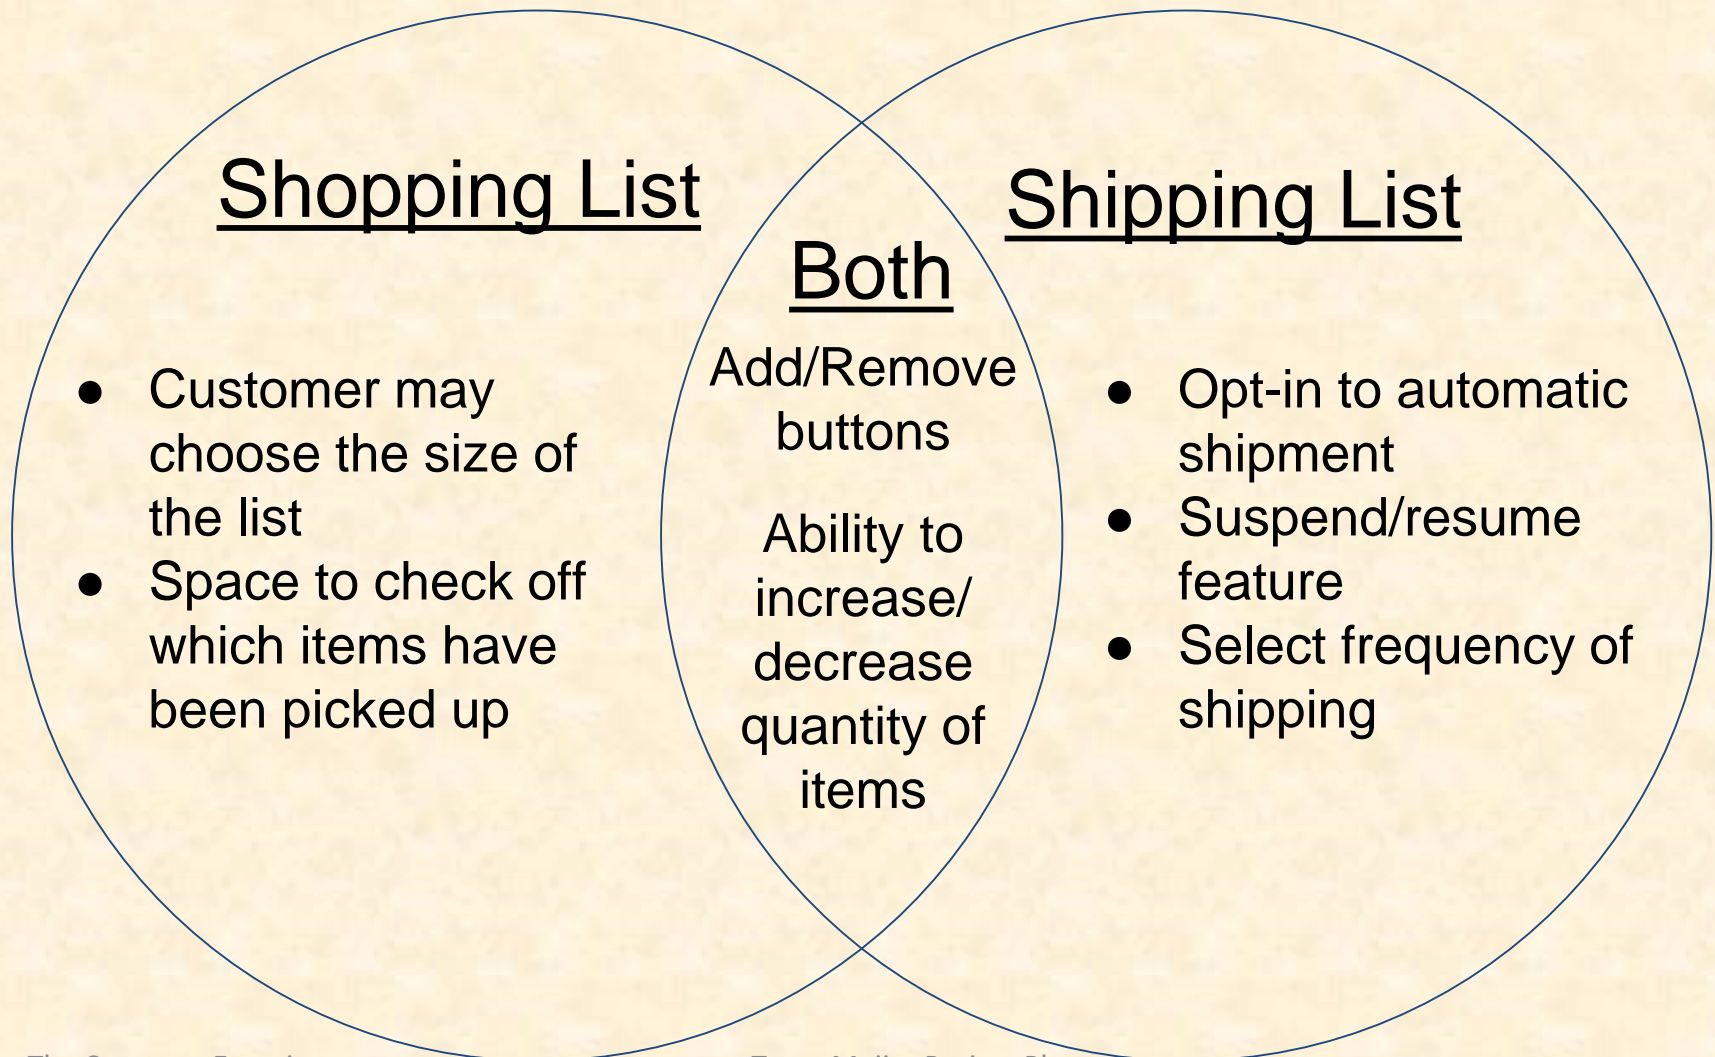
Shopping List

- Customer may choose the size of the list
- Space to check off which items have been picked up

Both

Add/Remove buttons

Ability to increase/ decrease quantity of items

Shipping List

- Opt-in to automatic shipment
- Suspend/resume feature
- Select frequency of shipping

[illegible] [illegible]